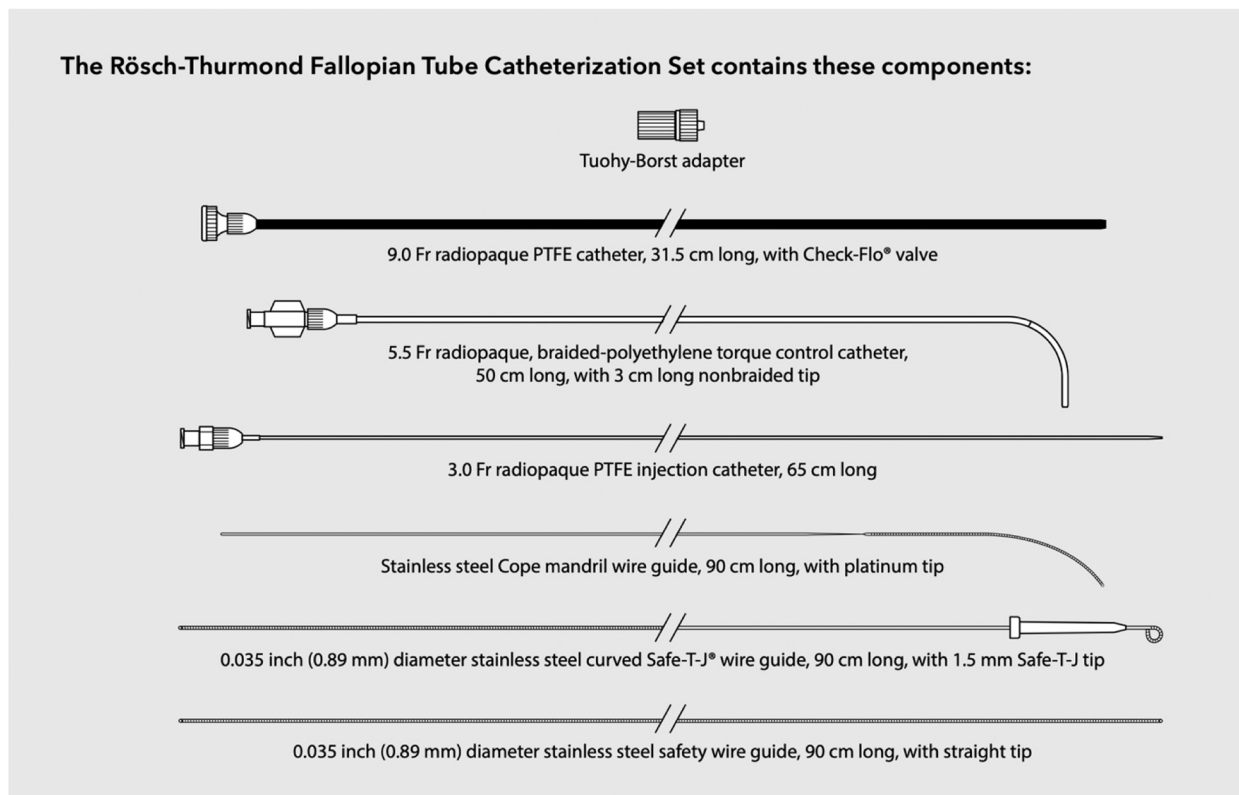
The Rösch-Thurmond Fallopian Tube Catheterization Set contains these components:

Tuohy-Borst adapter

9.0 Fr radiopaque PTFE catheter, 31.5 cm long, with Check-Flo® valve

5.5 Fr radiopaque, braided-polyethylene torque control catheter, 50 cm long, with 3 cm long nonbraided tip

3.0 Fr radiopaque PTFE injection catheter, 65 cm long

Stainless steel Cope mandril wire guide, 90 cm long, with platinum tip

0.035 inch (0.89 mm) diameter stainless steel curved Safe-T-J® wire guide, 90 cm long, with 1.5 mm Safe-T-J tip

0.035 inch (0.89 mm) diameter stainless steel safety wire guide, 90 cm long, with straight tip